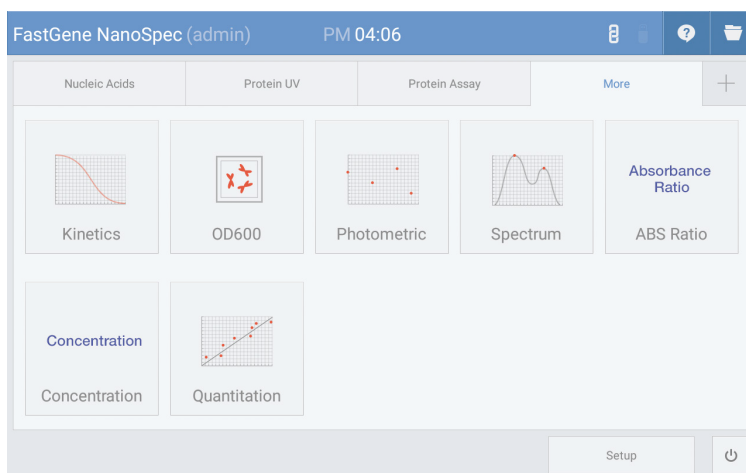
FastGene NanoSpec (admin) PM 04:06

Nucleic Acids | Protein UV | Protein Assay | More | +

Kinetics

OD600

Photometric

Spectrum

Absorbance Ratio

ABS Ratio

Concentration

Concentration

Quantitation

Setup